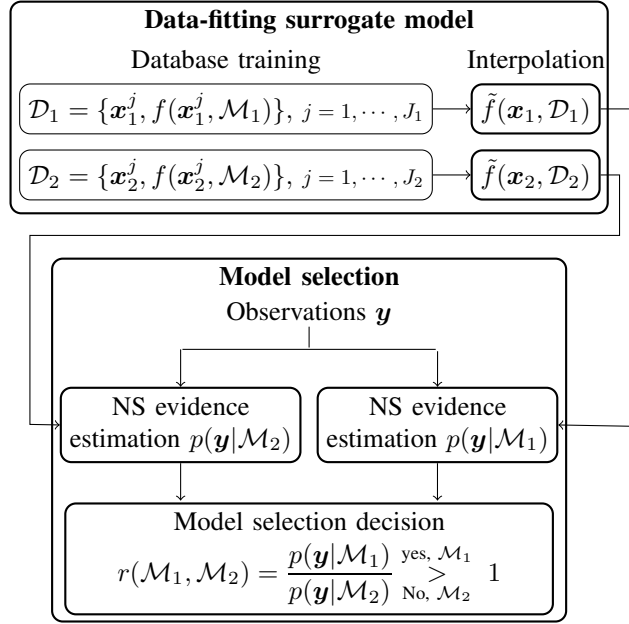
Data-fitting surrogate model

Database training

Interpolation

$\mathcal{D}_1 = \{\boldsymbol{x}_1^j, f(\boldsymbol{x}_1^j, \mathcal{M}_1)\},\ j = 1, \cdots, J_1$

$\tilde{f}(\boldsymbol{x}_1, \mathcal{D}_1)$

$\mathcal{D}_2 = \{\boldsymbol{x}_2^j, f(\boldsymbol{x}_2^j, \mathcal{M}_2)\},\ j = 1, \cdots, J_2$

$\tilde{f}(\boldsymbol{x}_2, \mathcal{D}_2)$

Model selection

Observations $\boldsymbol{y}$

NS evidence estimation $p(\boldsymbol{y}|\mathcal{M}_2)$

NS evidence estimation $p(\boldsymbol{y}|\mathcal{M}_1)$

Model selection decision

$r(\mathcal{M}_1, \mathcal{M}_2) = \frac{p(\boldsymbol{y}|\mathcal{M}_1)}{p(\boldsymbol{y}|\mathcal{M}_2)} \underset{\text{No, } \mathcal{M}_2}{\overset{\text{yes, } \mathcal{M}_1}{>}} 1$